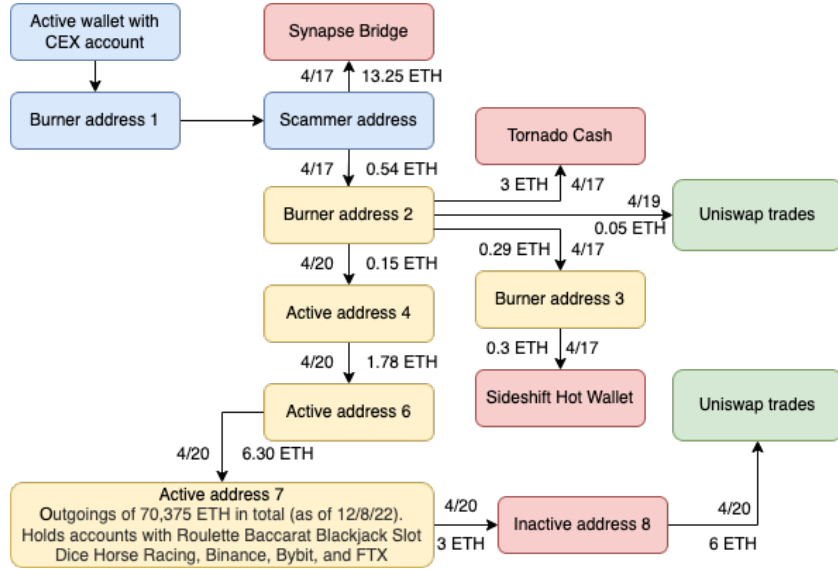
Active wallet with CEX account

Synapse Bridge

4/17 13.25 ETH

Burner address 1

Scammer address

Tornado Cash

4/17 0.54 ETH

3 ETH 4/17

4/19

Burner address 2

Uniswap trades

0.05 ETH

0.29 ETH 4/17

4/20 0.15 ETH

Burner address 3

Active address 4

0.3 ETH 4/17

4/20 1.78 ETH

Sideshift Hot Wallet

Uniswap trades

Active address 6

4/20 6.30 ETH

Active address 7
Outgoings of 70,375 ETH in total (as of 12/8/22). Holds accounts with Roulette Baccarat Blackjack Slot Dice Horse Racing, Binance, Bybit, and FTX

4/20

3 ETH

Inactive address 8

4/20

6 ETH